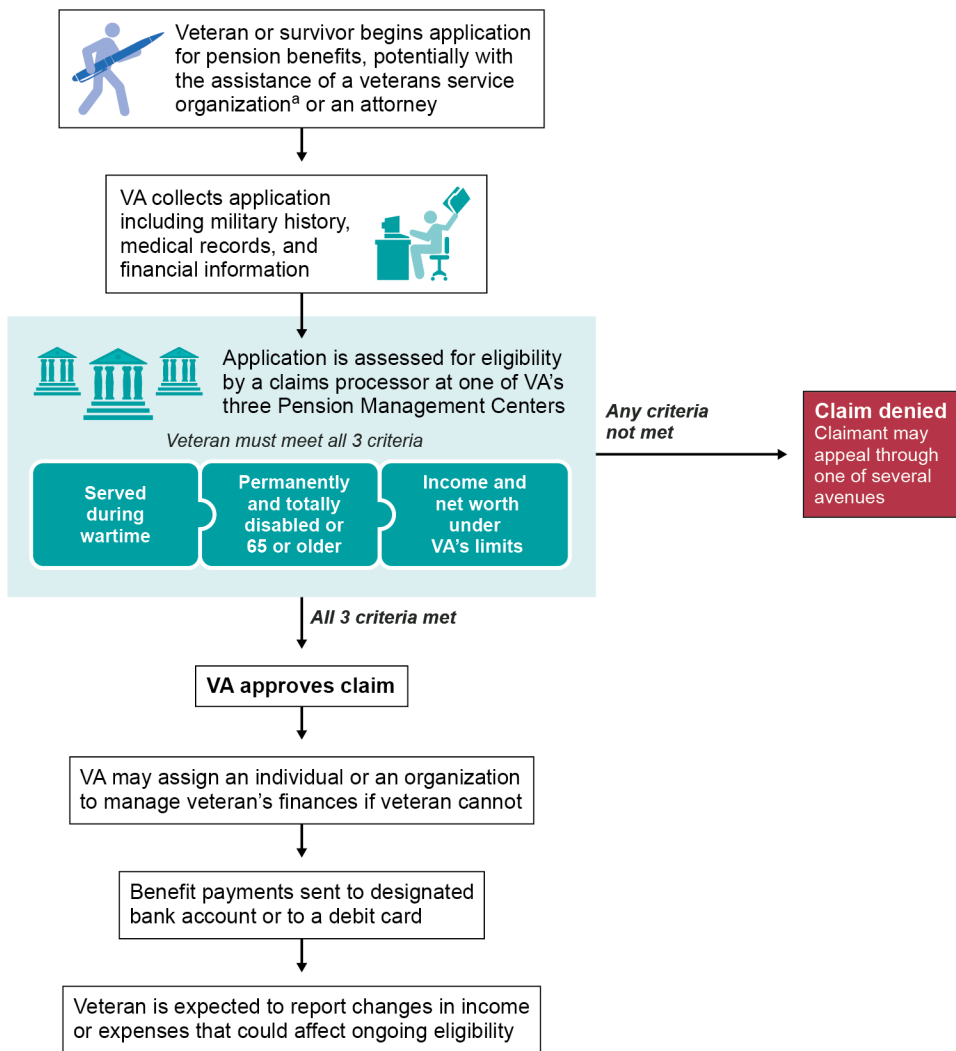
Veteran or survivor begins application for pension benefits, potentially with the assistance of a veterans service organization$^{a}$ or an attorney

VA collects application including military history, medical records, and financial information

Application is assessed for eligibility by a claims processor at one of VA's three Pension Management Centers

Veteran must meet all 3 criteria

Served during wartime

Permanently and totally disabled or 65 or older

Income and net worth under VA's limits

Any criteria not met

Claim denied
Claimant may appeal through one of several avenues

All 3 criteria met

VA approves claim

VA may assign an individual or an organization to manage veteran's finances if veteran cannot

Benefit payments sent to designated bank account or to a debit card

Veteran is expected to report changes in income or expenses that could affect ongoing eligibility